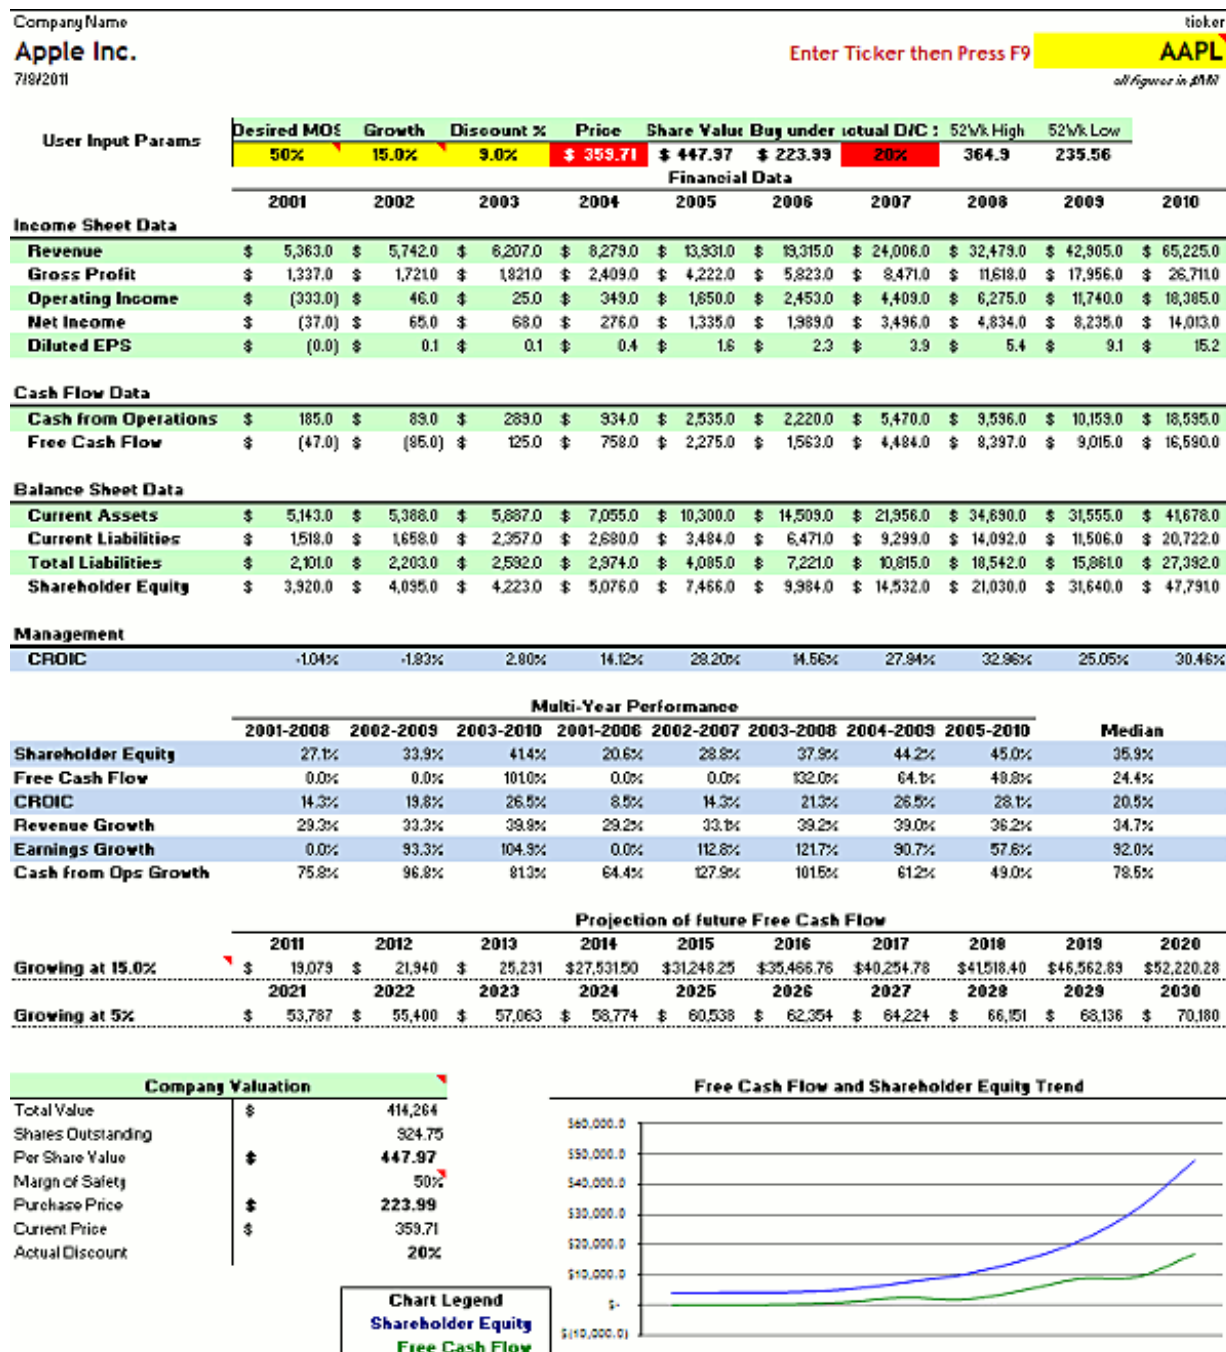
Company Name
Apple Inc.
7/8/2011

ticker
Enter Ticker then Press F9 AAPL
all figures in $MM

User Input Params

| Desired MOS | Growth | Discount % | Price | Share Value | Buy under | Actual D/C : | 52Wk High | 52Wk Low |
|---|---|---|---|---|---|---|---|---|
| 50% | 15.0% | 9.0% | $ 359.71 | $ 447.97 | $ 223.99 | 20% | 364.9 | 235.56 |

Financial Data

| | 2001 | 2002 | 2003 | 2004 | 2005 | 2006 | 2007 | 2008 | 2009 | 2010 |
|---|---|---|---|---|---|---|---|---|---|---|
| Income Sheet Data | | | | | | | | | | |
| Revenue | $ 5,363.0 | $ 5,742.0 | $ 6,207.0 | $ 8,279.0 | $ 13,931.0 | $ 19,315.0 | $ 24,006.0 | $ 32,479.0 | $ 42,905.0 | $ 65,225.0 |
| Gross Profit | $ 1,337.0 | $ 1,721.0 | $ 1,821.0 | $ 2,409.0 | $ 4,222.0 | $ 5,823.0 | $ 8,471.0 | $ 11,618.0 | $ 17,956.0 | $ 26,711.0 |
| Operating Income | $ (333.0) | $ 46.0 | $ 25.0 | $ 349.0 | $ 1,650.0 | $ 2,453.0 | $ 4,409.0 | $ 6,275.0 | $ 11,740.0 | $ 18,385.0 |
| Net Income | $ (37.0) | $ 65.0 | $ 68.0 | $ 276.0 | $ 1,335.0 | $ 1,989.0 | $ 3,496.0 | $ 4,834.0 | $ 8,235.0 | $ 14,013.0 |
| Diluted EPS | $ (0.0) | $ 0.1 | $ 0.1 | $ 0.4 | $ 1.6 | $ 2.3 | $ 3.9 | $ 5.4 | $ 9.1 | $ 15.2 |
| Cash Flow Data | | | | | | | | | | |
| Cash from Operations | $ 185.0 | $ 89.0 | $ 289.0 | $ 934.0 | $ 2,535.0 | $ 2,220.0 | $ 5,470.0 | $ 9,596.0 | $ 10,159.0 | $ 18,595.0 |
| Free Cash Flow | $ (47.0) | $ (85.0) | $ 125.0 | $ 758.0 | $ 2,275.0 | $ 1,563.0 | $ 4,484.0 | $ 8,397.0 | $ 9,015.0 | $ 16,590.0 |
| Balance Sheet Data | | | | | | | | | | |
| Current Assets | $ 5,143.0 | $ 5,388.0 | $ 5,887.0 | $ 7,055.0 | $ 10,300.0 | $ 14,509.0 | $ 21,956.0 | $ 34,690.0 | $ 31,555.0 | $ 41,678.0 |
| Current Liabilities | $ 1,518.0 | $ 1,658.0 | $ 2,357.0 | $ 2,680.0 | $ 3,484.0 | $ 6,471.0 | $ 9,299.0 | $ 14,092.0 | $ 11,506.0 | $ 20,722.0 |
| Total Liabilities | $ 2,101.0 | $ 2,203.0 | $ 2,592.0 | $ 2,974.0 | $ 4,085.0 | $ 7,221.0 | $ 10,815.0 | $ 18,542.0 | $ 15,861.0 | $ 27,392.0 |
| Shareholder Equity | $ 3,920.0 | $ 4,095.0 | $ 4,223.0 | $ 5,076.0 | $ 7,466.0 | $ 9,984.0 | $ 14,532.0 | $ 21,030.0 | $ 31,640.0 | $ 47,791.0 |
| Management | | | | | | | | | | |
| CROIC | -1.04% | -1.83% | 2.80% | 14.12% | 28.20% | 14.56% | 27.94% | 32.96% | 25.05% | 30.46% |

Multi-Year Performance

| | 2001-2008 | 2002-2009 | 2003-2010 | 2001-2006 | 2002-2007 | 2003-2008 | 2004-2009 | 2005-2010 | Median |
|---|---|---|---|---|---|---|---|---|---|
| Shareholder Equity | 27.1% | 33.9% | 41.4% | 20.6% | 28.8% | 37.9% | 44.2% | 45.0% | 35.9% |
| Free Cash Flow | 0.0% | 0.0% | 101.0% | 0.0% | 0.0% | 132.0% | 64.1% | 48.8% | 24.4% |
| CROIC | 14.3% | 19.8% | 26.5% | 8.5% | 14.3% | 21.3% | 26.5% | 28.1% | 20.5% |
| Revenue Growth | 29.3% | 33.3% | 39.8% | 29.2% | 33.1% | 39.2% | 39.0% | 36.2% | 34.7% |
| Earnings Growth | 0.0% | 93.3% | 104.9% | 0.0% | 112.8% | 121.7% | 90.7% | 57.6% | 92.0% |
| Cash from Ops Growth | 75.8% | 96.8% | 81.3% | 64.4% | 127.9% | 101.5% | 61.2% | 49.0% | 78.5% |

Projection of future Free Cash Flow

| | 2011 | 2012 | 2013 | 2014 | 2015 | 2016 | 2017 | 2018 | 2019 | 2020 |
|---|---|---|---|---|---|---|---|---|---|---|
| Growing at 15.0% | $ 19,079 | $ 21,940 | $ 25,231 | $27,531.50 | $31,248.25 | $35,466.76 | $40,254.78 | $41,518.40 | $46,562.89 | $52,220.28 |
| | 2021 | 2022 | 2023 | 2024 | 2025 | 2026 | 2027 | 2028 | 2029 | 2030 |
| Growing at 5% | $ 53,787 | $ 55,400 | $ 57,063 | $ 58,774 | $ 60,538 | $ 62,354 | $ 64,224 | $ 66,151 | $ 68,136 | $ 70,180 |

Company Valuation

| | | |
|---|---|---|
| Total Value | $ | 414,264 |
| Shares Outstanding | | 924.75 |
| Per Share Value | $ | 447.97 |
| Margin of Safety | | 50% |
| Purchase Price | $ | 223.99 |
| Current Price | $ | 359.71 |
| Actual Discount | | 20% |

Chart Legend
Shareholder Equity
Free Cash Flow

Free Cash Flow and Shareholder Equity Trend
$60,000.0
$50,000.0
$40,000.0
$30,000.0
$20,000.0
$10,000.0
$-
$(10,000.0)